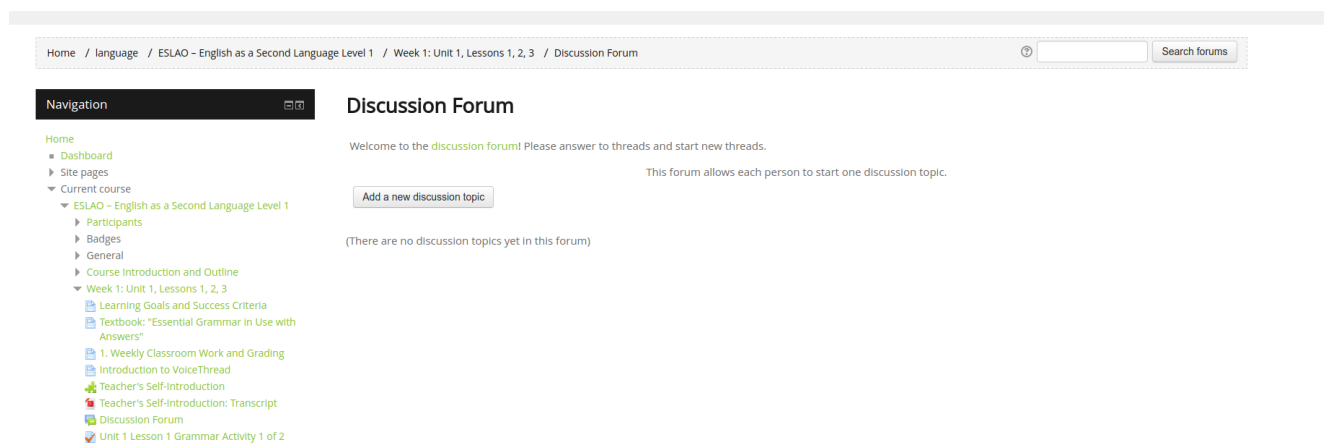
Home / language / ESLAO – English as a Second Language Level 1 / Week 1: Unit 1, Lessons 1, 2, 3 / Discussion Forum

Search forums

Navigation

Home
Dashboard
Site pages
Current course
ESLAO – English as a Second Language Level 1
Participants
Badges
General
Course Introduction and Outline
Week 1: Unit 1, Lessons 1, 2, 3
Learning Goals and Success Criteria
Textbook: "Essential Grammar in Use with Answers"
1. Weekly Classroom Work and Grading
Introduction to VoiceThread
Teacher's Self-Introduction
Teacher's Self-Introduction: Transcript
Discussion Forum
Unit 1 Lesson 1 Grammar Activity 1 of 2

Discussion Forum

Welcome to the discussion forum! Please answer to threads and start new threads.

This forum allows each person to start one discussion topic.

Add a new discussion topic

(There are no discussion topics yet in this forum)